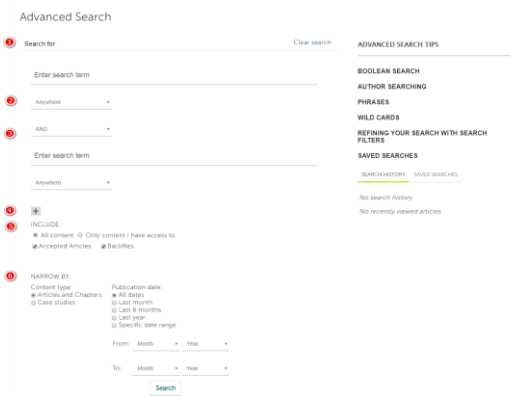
Advanced Search

1 Search for

Clear search

Enter search term

2 Anywhere

3 AND

Enter search term

Anywhere

4 +

5 INCLUDE:

All content Only content I have access to

Accepted Articles Backfiles

6 NARROW BY:

Content type:
Articles and Chapters
Case studies

Publication date:
All dates
Last month
Last 6 months
Last year
Specific date range

From: Month Year

To: Month Year

Search

ADVANCED SEARCH TIPS

BOOLEAN SEARCH

AUTHOR SEARCHING

PHRASES

WILD CARDS

REFINING YOUR SEARCH WITH SEARCH FILTERS

SAVED SEARCHES

SEARCH HISTORY SAVED SEARCHES

No search history

No recently viewed articles